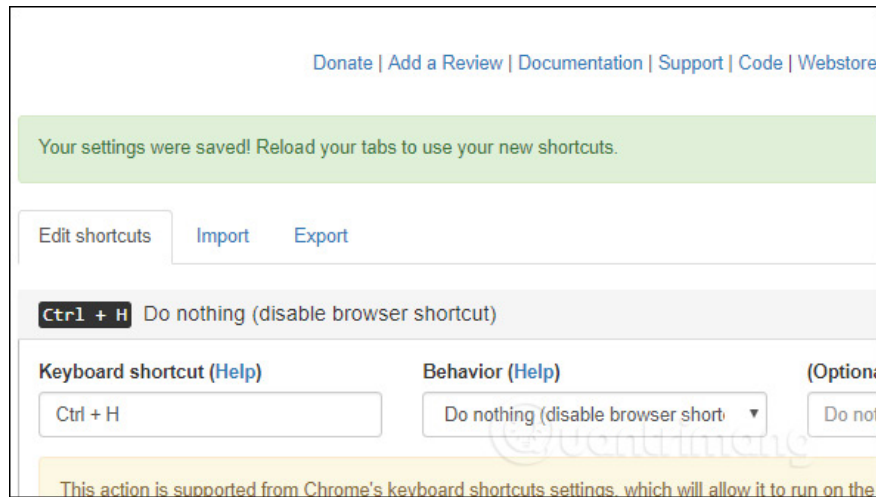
Donate | Add a Review | Documentation | Support | Code | Webstore

Your settings were saved! Reload your tabs to use your new shortcuts.

Edit shortcuts Import Export

Ctrl + H Do nothing (disable browser shortcut)

Keyboard shortcut (Help)

Ctrl + H

Behavior (Help)

Do nothing (disable browser short

(Optiona

Do not

Quantrimang

This action is supported from Chrome's keyboard shortcuts settings, which will allow it to run on the